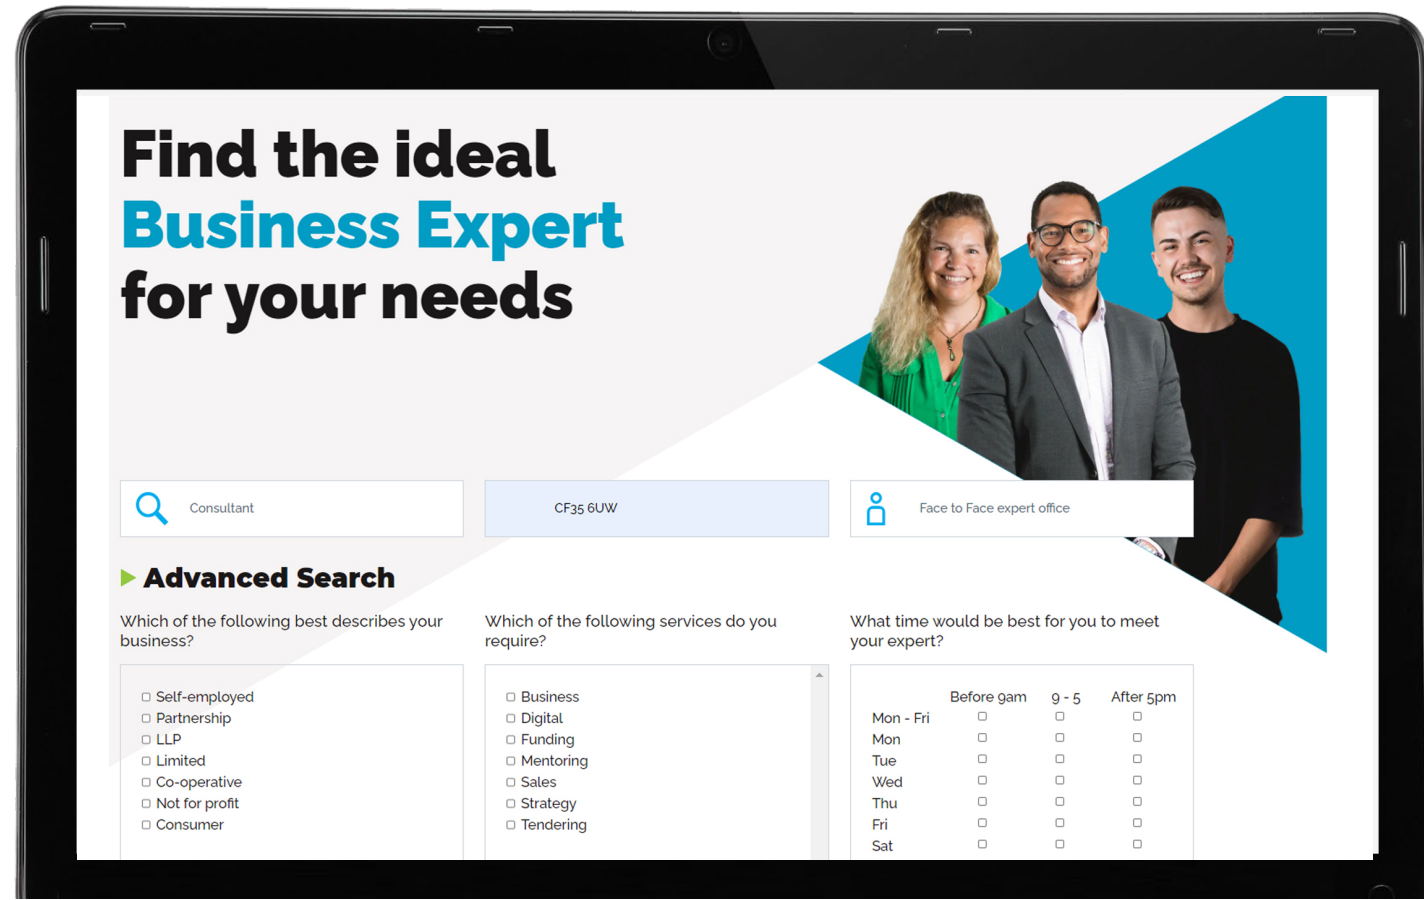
Find the ideal
Business Expert
for your needs

Consultant

CF35 6UW

Face to Face expert office

Advanced Search

Which of the following best describes your business?

☐ Self-employed
☐ Partnership
☐ LLP
☐ Limited
☐ Co-operative
☐ Not for profit
☐ Consumer

Which of the following services do you require?

☐ Business
☐ Digital
☐ Funding
☐ Mentoring
☐ Sales
☐ Strategy
☐ Tendering

What time would be best for you to meet your expert?

|  | Before 9am | 9 - 5 | After 5pm |
|---|---|---|---|
| Mon - Fri | ☐ | ☐ | ☐ |
| Mon | ☐ | ☐ | ☐ |
| Tue | ☐ | ☐ | ☐ |
| Wed | ☐ | ☐ | ☐ |
| Thu | ☐ | ☐ | ☐ |
| Fri | ☐ | ☐ | ☐ |
| Sat | ☐ | ☐ | ☐ |